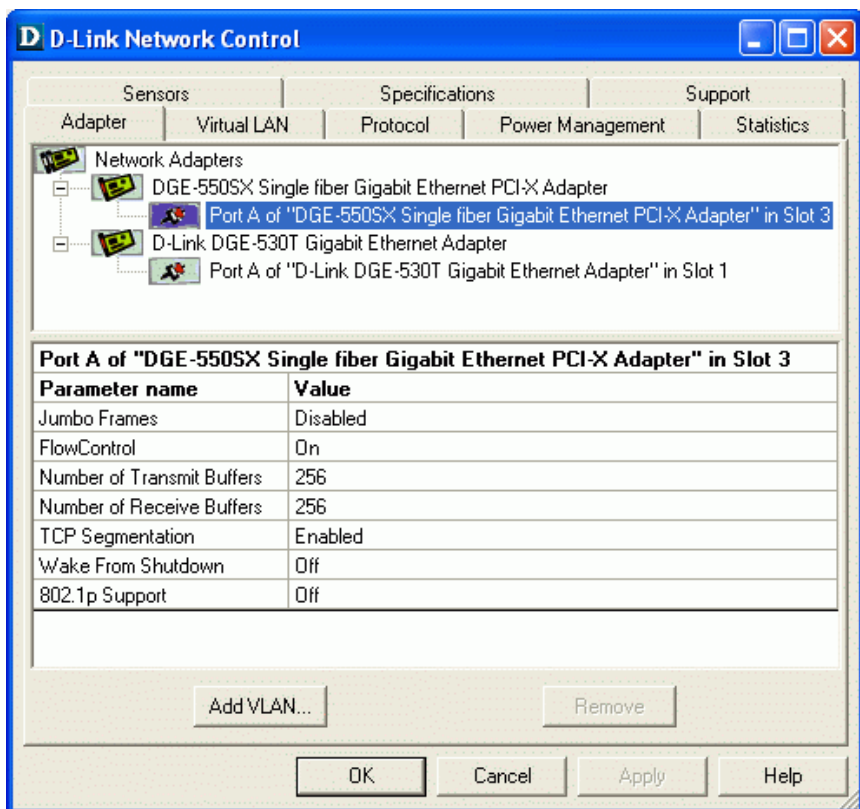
D D-Link Network Control

Sensors
Specifications
Support
Adapter
Virtual LAN
Protocol
Power Management
Statistics

Network Adapters
DGE-550SX Single fiber Gigabit Ethernet PCI-X Adapter
Port A of "DGE-550SX Single fiber Gigabit Ethernet PCI-X Adapter" in Slot 3
D-Link DGE-530T Gigabit Ethernet Adapter
Port A of "D-Link DGE-530T Gigabit Ethernet Adapter" in Slot 1

Port A of "DGE-550SX Single fiber Gigabit Ethernet PCI-X Adapter" in Slot 3

| Parameter name | Value |
|---|---|
| Jumbo Frames | Disabled |
| FlowControl | On |
| Number of Transmit Buffers | 256 |
| Number of Receive Buffers | 256 |
| TCP Segmentation | Enabled |
| Wake From Shutdown | Off |
| 802.1p Support | Off |

Add VLAN...
Remove

OK
Cancel
Apply
Help